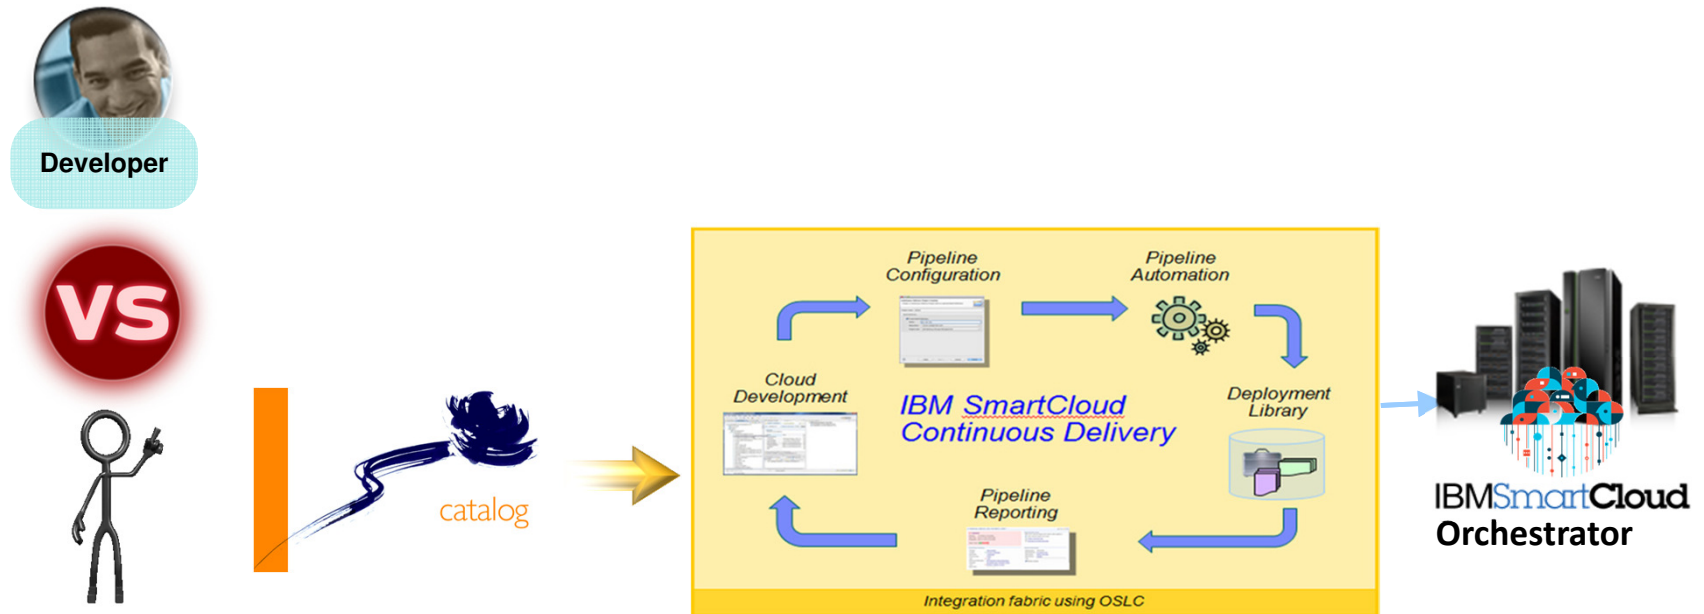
Developer

VS

catalog

Pipeline Configuration

Pipeline Automation

Cloud Development

IBM SmartCloud Continuous Delivery

Deployment Library

Pipeline Reporting

Integration fabric using OSLC

IBMSmartCloud
Orchestrator